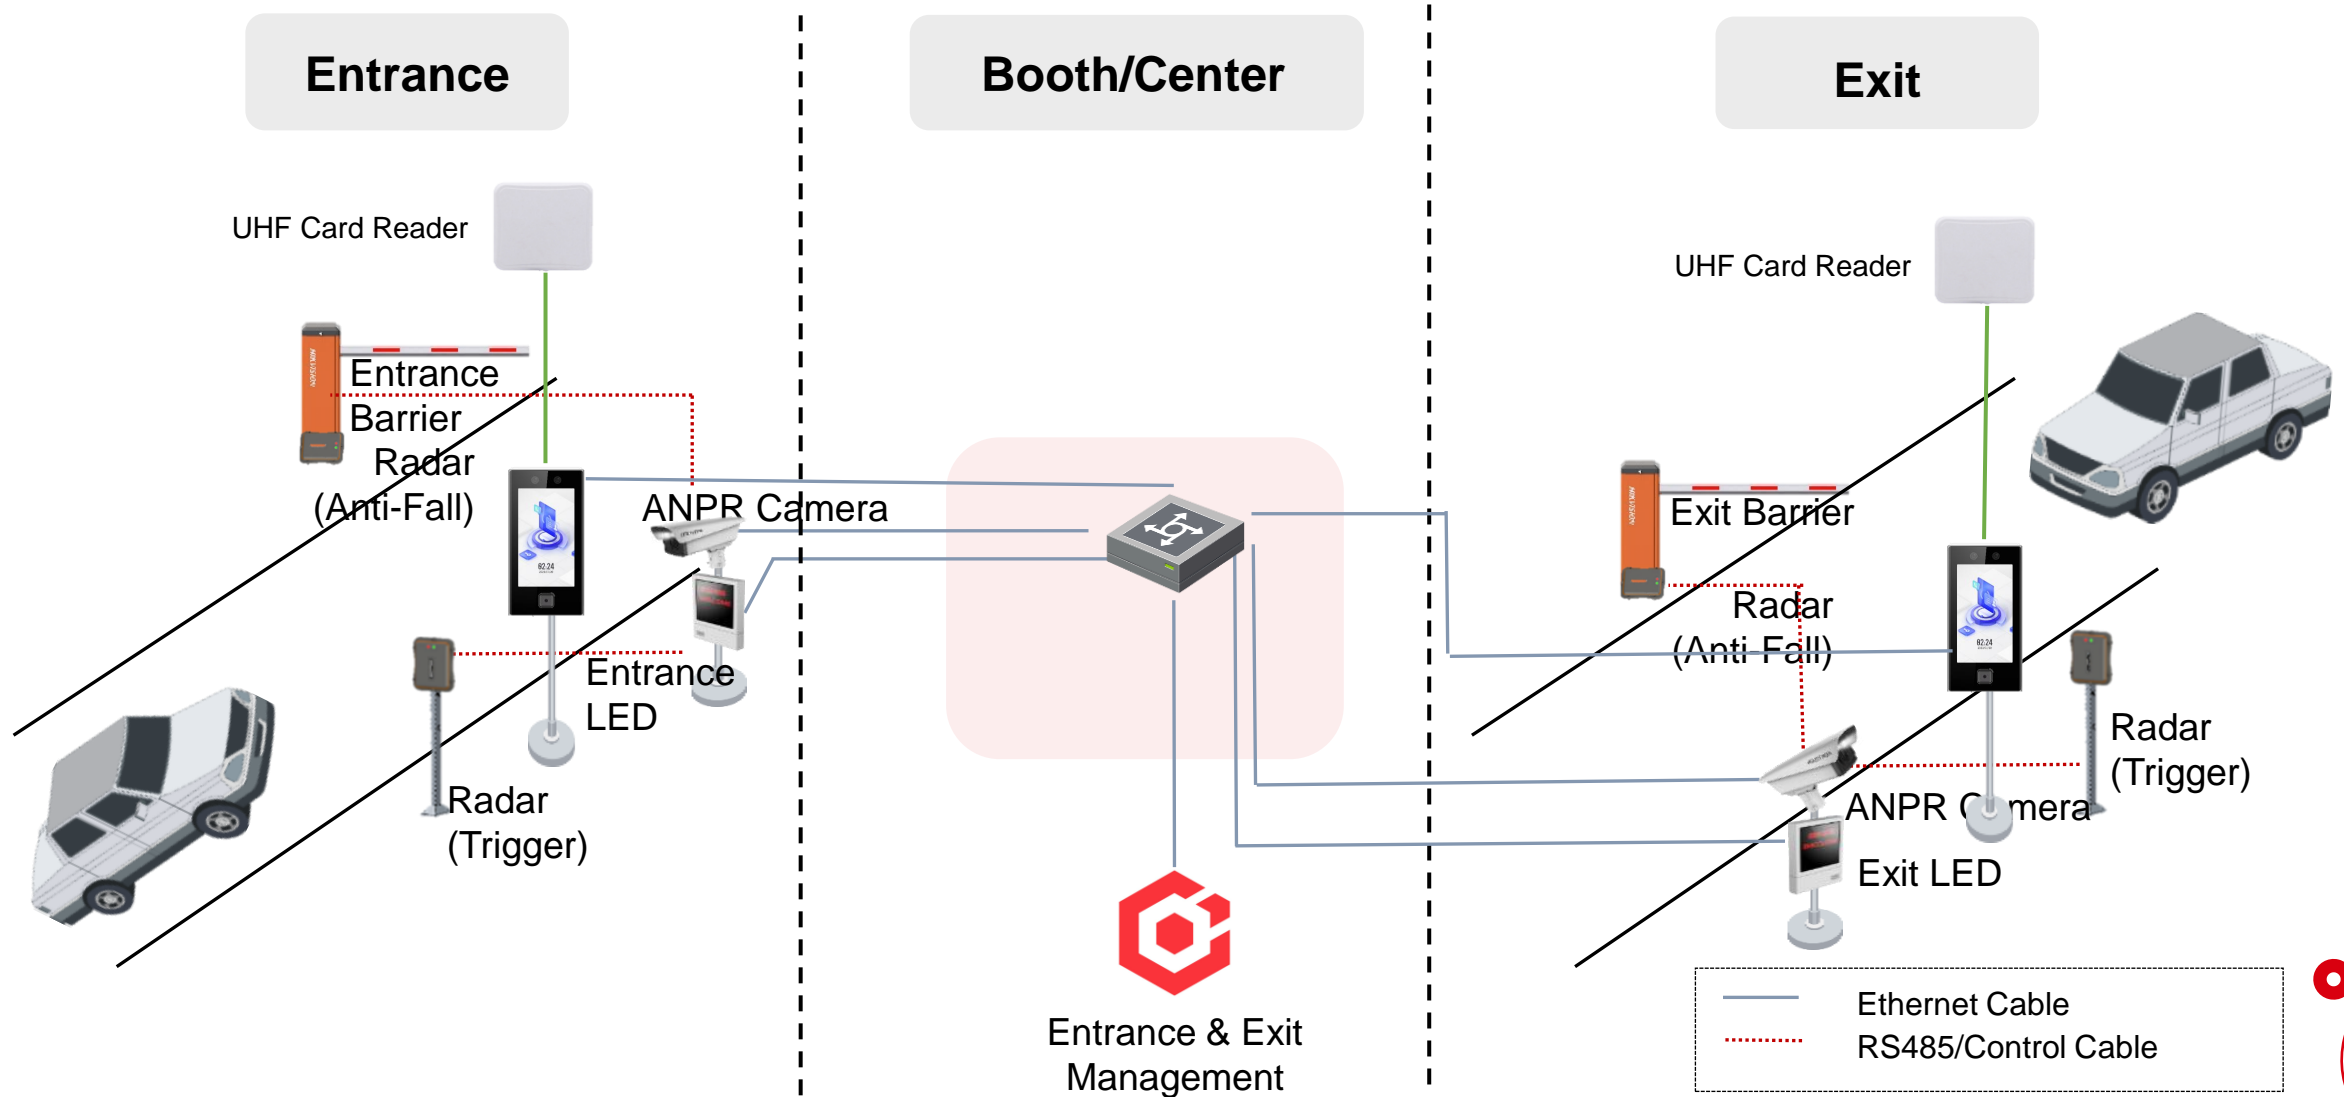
Entrance

Booth/Center

Exit

UHF Card Reader

Entrance Barrier

Radar (Anti-Fall)

ANPR Camera

Entrance LED

Radar (Trigger)

Entrance & Exit Management

UHF Card Reader

Exit Barrier

Radar (Anti-Fall)

Radar (Trigger)

ANPR C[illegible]mera

Exit LED

Ethernet Cable
RS485/Control Cable